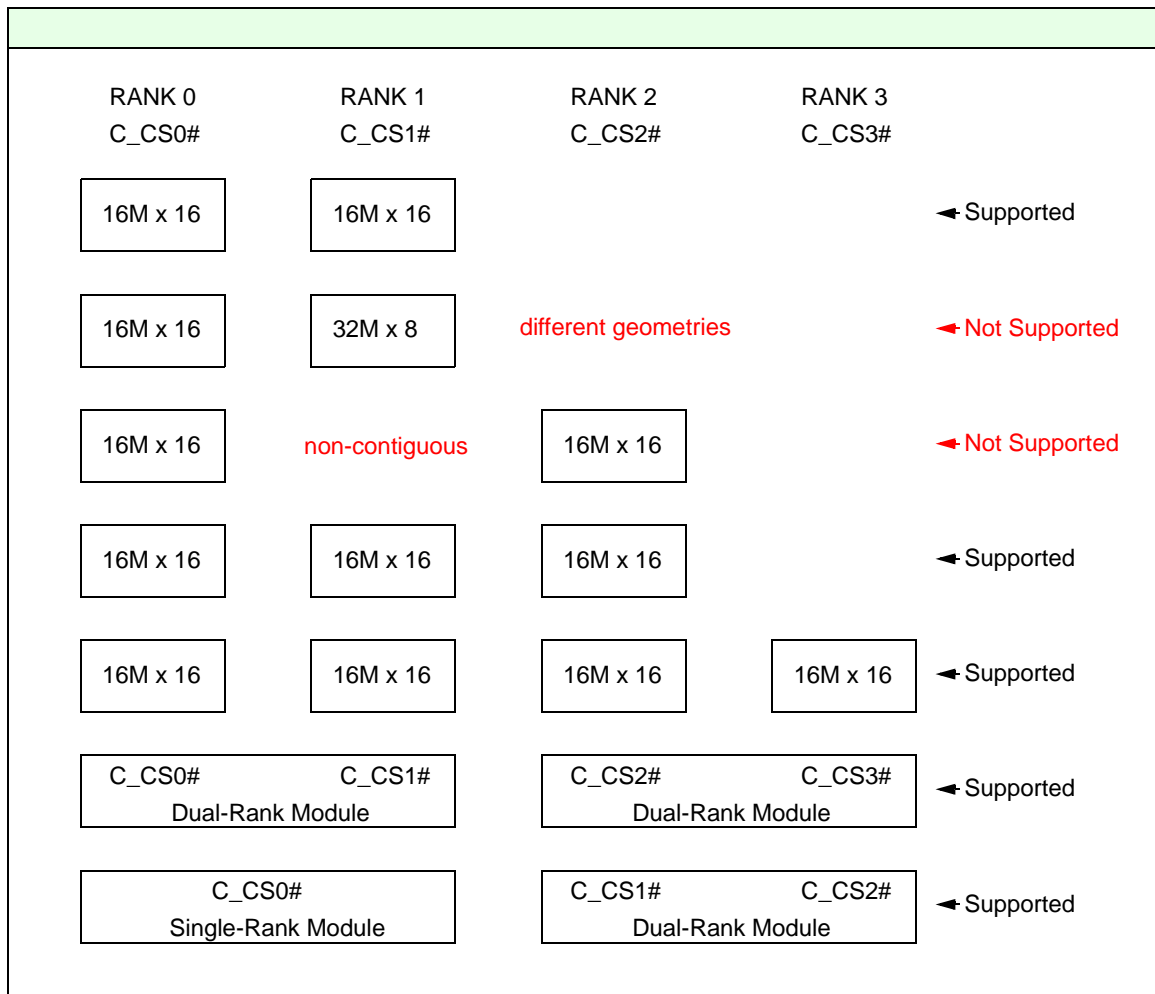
RANK 0
C_CS0#

RANK 1
C_CS1#

RANK 2
C_CS2#

RANK 3
C_CS3#

16M x 16 16M x 16 Supported

16M x 16 32M x 8 different geometries Not Supported

16M x 16 non-contiguous 16M x 16 Not Supported

16M x 16 16M x 16 16M x 16 Supported

16M x 16 16M x 16 16M x 16 16M x 16 Supported

C_CS0# C_CS1# Dual-Rank Module C_CS2# C_CS3# Dual-Rank Module Supported

C_CS0# Single-Rank Module C_CS1# C_CS2# Dual-Rank Module Supported